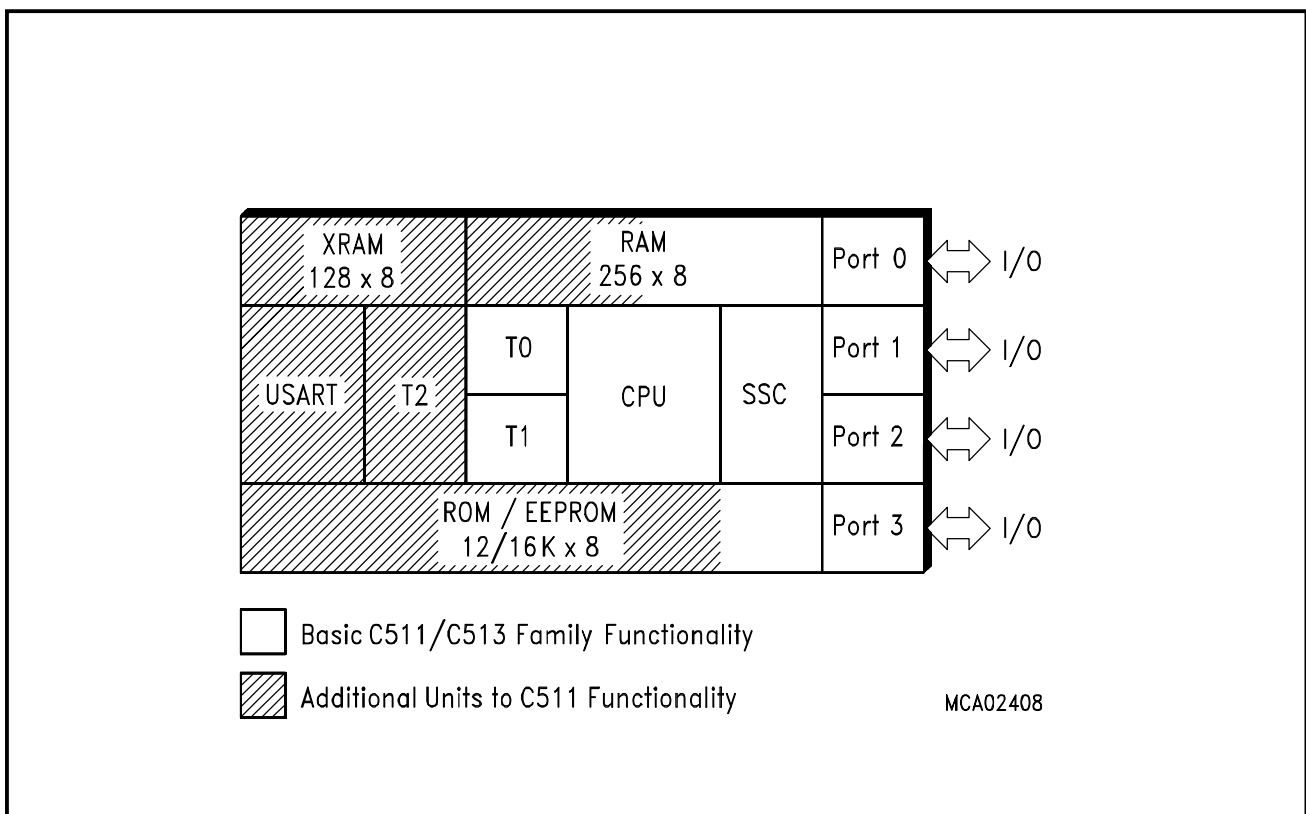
XRAM
128 x 8

RAM
256 x 8

Port 0

I/O

USART

T2

T0

T1

CPU

SSC

Port 1

I/O

Port 2

I/O

ROM / EEPROM
12/16K x 8

Port 3

I/O

Basic C511/C513 Family Functionality

Additional Units to C511 Functionality

MCA02408